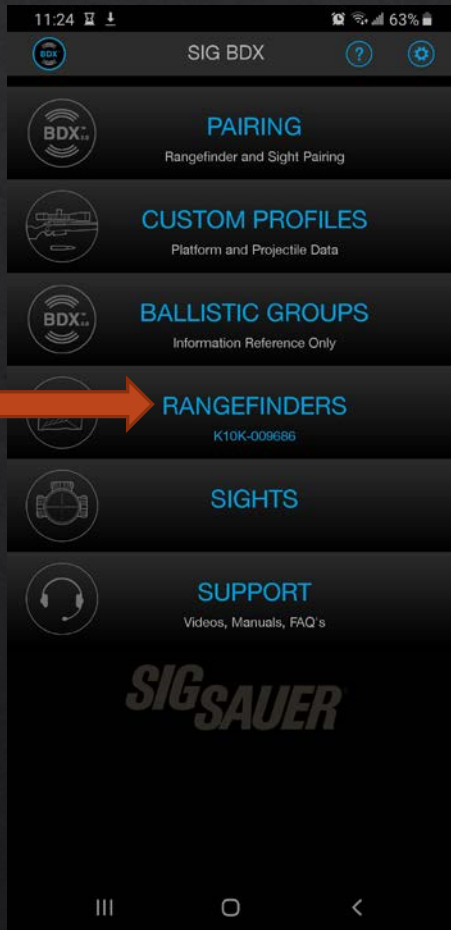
11:24 63%

BDX

SIG BDX

?

BDX

PAIRING

Rangefinder and Sight Pairing

CUSTOM PROFILES

Platform and Projectile Data

BDX

BALLISTIC GROUPS

Information Reference Only

RANGEFINDERS

K10K-009686

SIGHTS

SUPPORT

Videos, Manuals, FAQ's

SIG SAUER